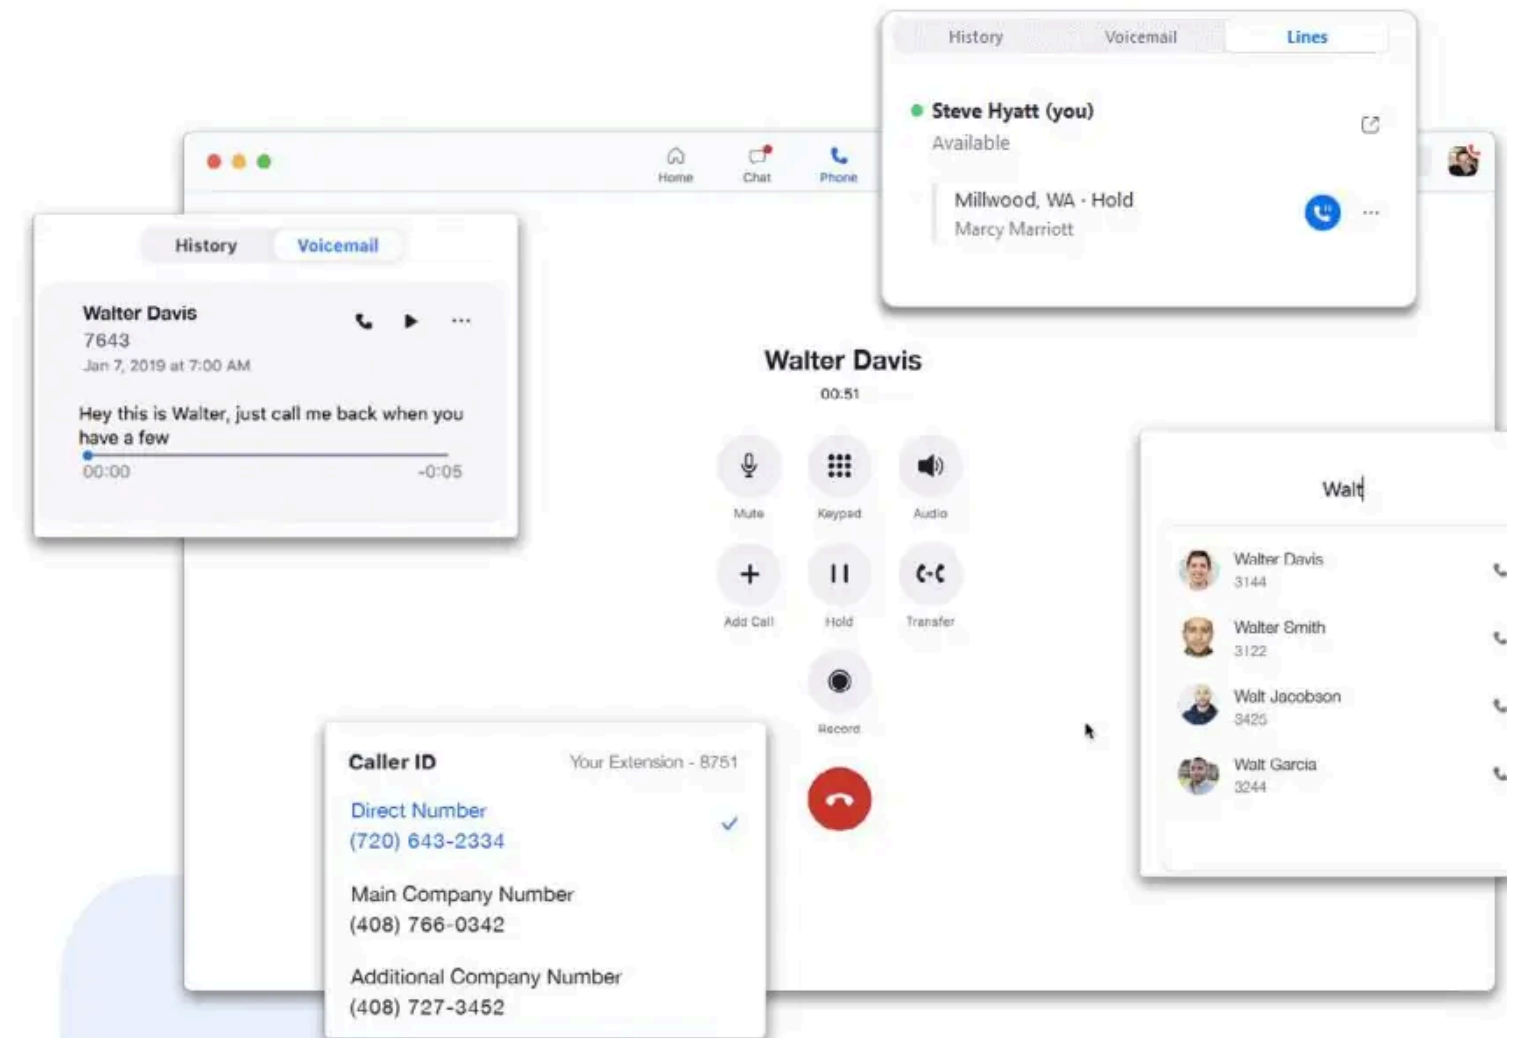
History Voicemail Lines

Steve Hyatt (you)
Available

Millwood, WA - Hold
Marcy Marriott

Home Chat Phone

History Voicemail

Walter Davis
7643
Jan 7, 2019 at 7:00 AM

Hey this is Walter, just call me back when you have a few
00:00 -0:05

Walter Davis
00:51

Mute Keypad Audio
Add Call Hold Transfer
Record

Walt

Walter Davis
3144
Walter Smith
3122
Walt Jacobson
3425
Walt Garcia
3244

Caller ID Your Extension - 8751

Direct Number
(720) 643-2334

Main Company Number
(408) 766-0342

Additional Company Number
(408) 727-3452